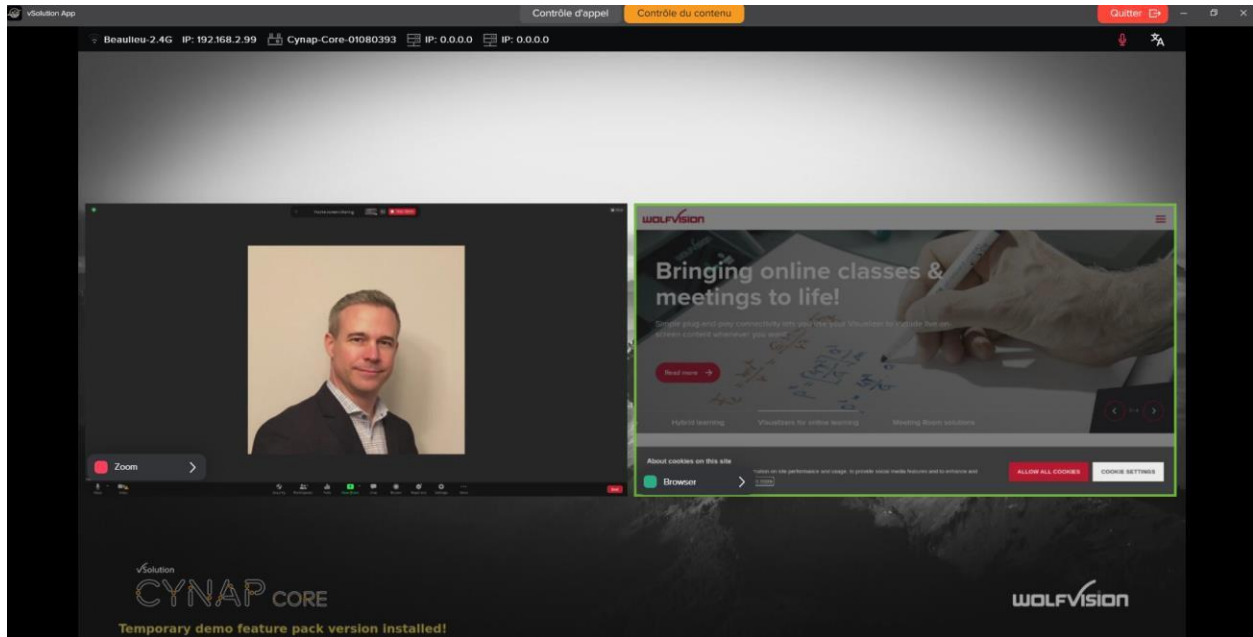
vSolution App

Contrôle d'appel Contrôle du contenu

Quitter

Beaulieu-2.4G IP: 192.168.2.99 Cynap-Core-01080393 IP: 0.0.0.0 IP: 0.0.0.0

WOLFVISION

Bringing online classes & meetings to life!

Simple plug-and-play connectivity lets you use your Visualizer to include live on-screen content whenever you want

Read more →

Hybrid learning Visualizers for online learning Meeting Room solutions

About cookies on this site

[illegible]

ALLOW ALL COOKIES COOKIE SETTINGS

Zoom

Browser

vSolution
CYNAP CORE

Temporary demo feature pack version installed!

WOLFVISION